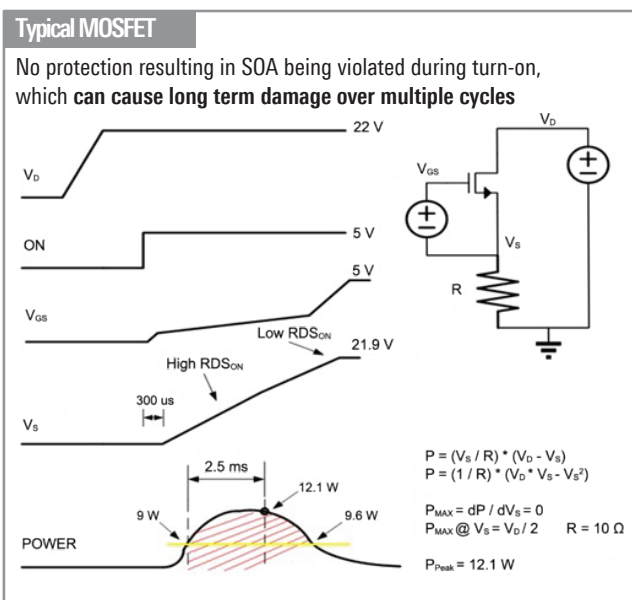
Typical MOSFET

No protection resulting in SOA being violated during turn-on, which **can cause long term damage over multiple cycles**

22 V

$V_D$

5 V

ON

5 V

$V_{GS}$

Low $RDS_{ON}$

21.9 V

High $RDS_{ON}$

300 us

$V_S$

$V_D$

$V_{GS}$

$V_S$

R

2.5 ms

12.1 W

9 W

9.6 W

POWER

$P = (V_S / R) * (V_D - V_S)$
$P = (1 / R) * (V_D * V_S - V_S^2)$

$P_{MAX} = dP / dV_S = 0$
$P_{MAX} @ V_S = V_D / 2$ $R = 10\ \Omega$

$P_{Peak} = 12.1$ W